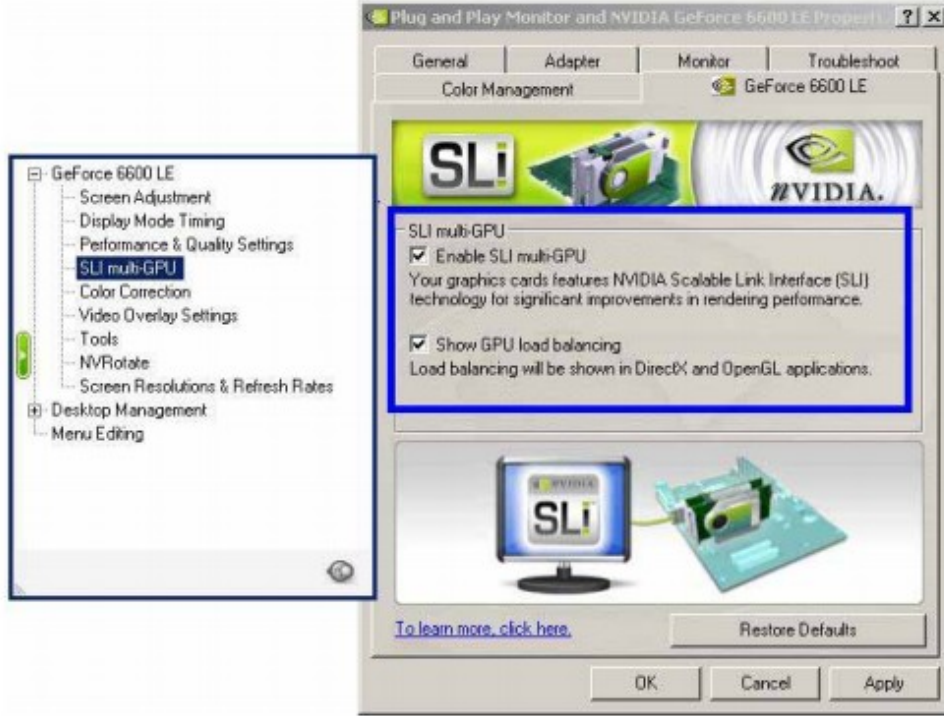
GeForce 6600 LE
Screen Adjustment
Display Mode Timing
Performance & Quality Settings
SLI multi-GPU
Color Correction
Video Overlay Settings
Tools
NVRotate
Screen Resolutions & Refresh Rates
Desktop Management
Menu Editing

Plug and Play Monitor and NVIDIA GeForce 6600 LE Properti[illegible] ? X

General | Adapter | Monitor | Troubleshoot
Color Management | GeForce 6600 LE

SLI
NVIDIA.

SLI multi-GPU
☑ Enable SLI multi-GPU
Your graphics cards features NVIDIA Scalable Link Interface (SLI) technology for significant improvements in rendering performance.

☑ Show GPU load balancing
Load balancing will be shown in DirectX and OpenGL applications.

NVIDIA
SLI

To learn more, click here.
Restore Defaults

OK Cancel Apply